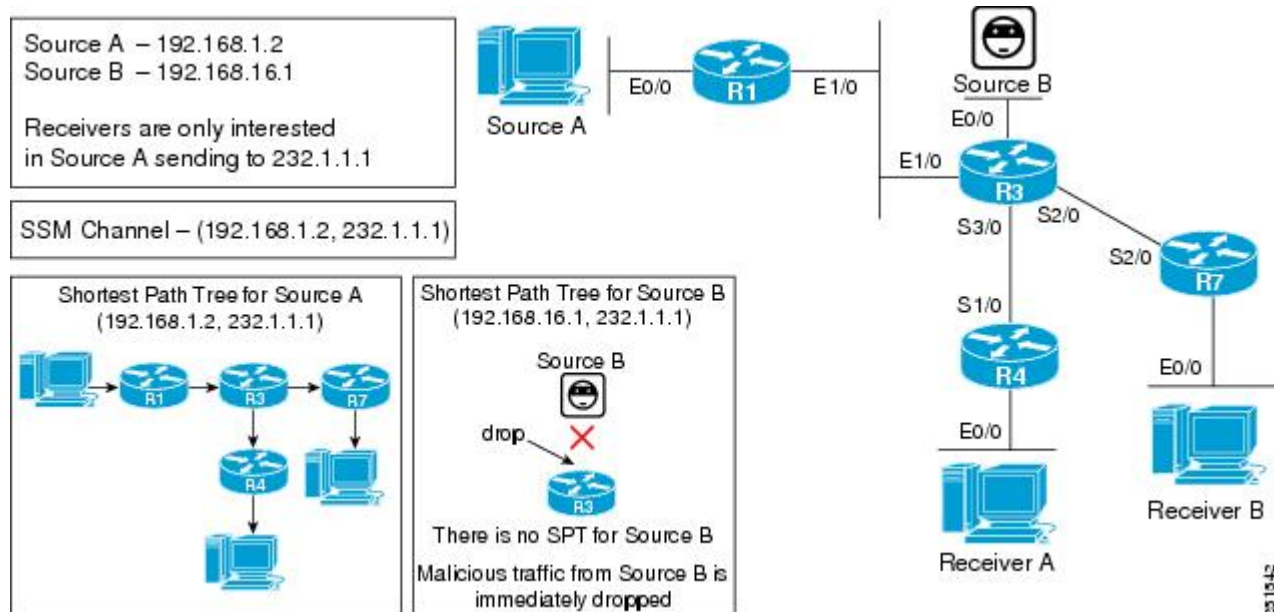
Source A – 192.168.1.2
Source B – 192.168.16.1

Receivers are only interested in Source A sending to 232.1.1.1

SSM Channel – (192.168.1.2, 232.1.1.1)

Source A
E0/0
R1
E1/0
Source B
E0/0
E1/0
R3
S2/0
S3/0
S2/0
R7
S1/0
R4
E0/0
E0/0
Receiver A
Receiver B

Shortest Path Tree for Source A
(192.168.1.2, 232.1.1.1)
R1
R3
R7
R4

Shortest Path Tree for Source B
(192.168.16.1, 232.1.1.1)
Source B
drop
R3
There is no SPT for Source B
Malicious traffic from Source B is immediately dropped

251542